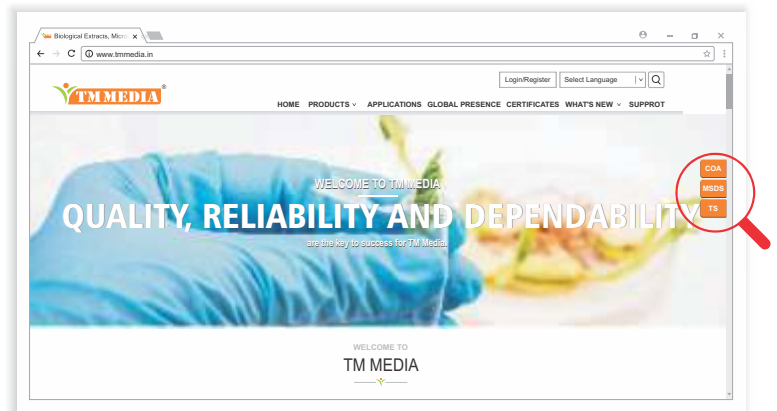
Biological Extracts, Micro ×

www.tmmedia.in

Login/Register Select Language

TM MEDIA®

HOME PRODUCTS ∨ APPLICATIONS GLOBAL PRESENCE CERTIFICATES WHAT'S NEW ∨ SUPPROT

WELCOME TO TM MEDIA

QUALITY, RELIABILITY AND DEPENDABILITY

are the key to success for TM Media

COA

MSDS

TS

WELCOME TO

TM MEDIA